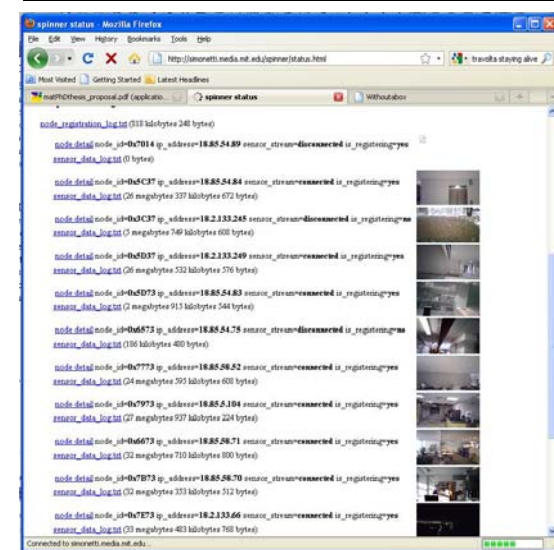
spinner status - Mozilla Firefox

File Edit View History Bookmarks Tools Help

http://simonetti.media.mit.edu/spinner/status.html

travolta staying alive

Most Visited Getting Started Latest Headlines

mattPhDthesis_proposal.pdf (applicatio... spinner status Withoutabox

node_registration_log.txt (318 kilobytes 248 bytes)

node detail node_id=0x7014 ip_address=18.85.54.89 sensor_stream=disconnected is_registering=yes
sensor_data_log.txt (0 bytes)

node detail node_id=0x5C37 ip_address=18.85.54.84 sensor_stream=connected is_registering=yes
sensor_data_log.txt (26 megabytes 337 kilobytes 672 bytes)

node detail node_id=0x3C37 ip_address=18.2.133.245 sensor_stream=disconnected is_registering=no
sensor_data_log.txt (5 megabytes 749 kilobytes 608 bytes)

node detail node_id=0x5D37 ip_address=18.2.133.249 sensor_stream=connected is_registering=yes
sensor_data_log.txt (26 megabytes 532 kilobytes 576 bytes)

node detail node_id=0x5D73 ip_address=18.85.54.83 sensor_stream=connected is_registering=yes
sensor_data_log.txt (2 megabytes 915 kilobytes 544 bytes)

node detail node_id=0x6573 ip_address=18.85.54.75 sensor_stream=connected is_registering=no
sensor_data_log.txt (186 kilobytes 480 bytes)

node detail node_id=0x7773 ip_address=18.85.58.52 sensor_stream=connected is_registering=yes
sensor_data_log.txt (24 megabytes 595 kilobytes 608 bytes)

node detail node_id=0x7973 ip_address=18.85.5.104 sensor_stream=connected is_registering=yes
sensor_data_log.txt (27 megabytes 937 kilobytes 224 bytes)

node detail node_id=0x6673 ip_address=18.85.58.71 sensor_stream=connected is_registering=yes
sensor_data_log.txt (32 megabytes 710 kilobytes 800 bytes)

node detail node_id=0x7B73 ip_address=18.85.58.70 sensor_stream=connected is_registering=yes
sensor_data_log.txt (32 megabytes 353 kilobytes 512 bytes)

node detail node_id=0x7E73 ip_address=18.2.133.66 sensor_stream=connected is_registering=yes
sensor_data_log.txt (33 megabytes 483 kilobytes 768 bytes)

Connected to simonetti.media.mit.edu...